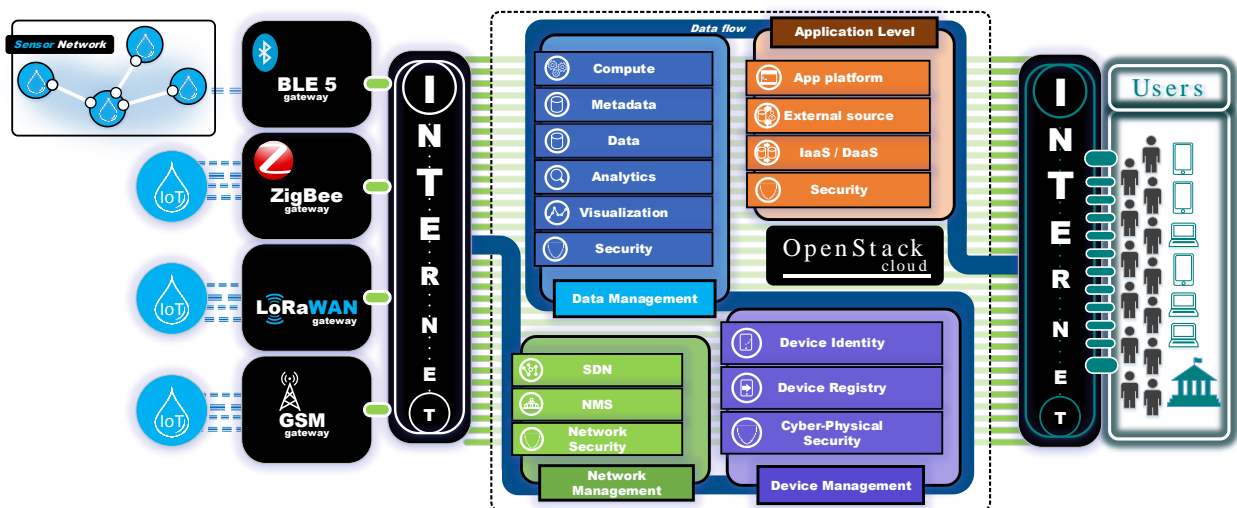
Sensor Network

BLE 5
gateway

IoT

ZigBee
gateway

IoT

LoRaWAN
gateway

IoT

GSM
gateway

I
N
T
E
R
N
E
T

Data flow

Compute
Metadata
Data
Analytics
Visualization
Security
Data Management

Application Level
App platform
External source
IaaS / DaaS
Security

OpenStack
cloud

SDN
NMS
Network Security
Network Management

Device Identity
Device Registry
Cyber-Physical Security
Device Management

I
N
T
E
R
N
E
T

Users